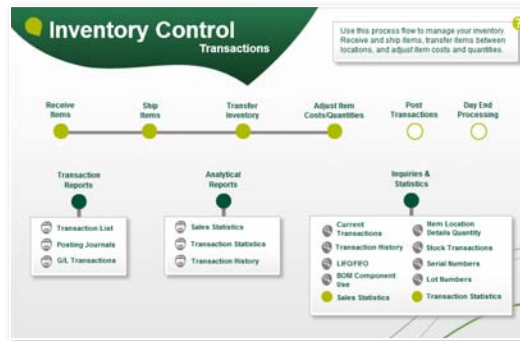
Inventory Control
Transactions

Use this process flow to manage your inventory. Receive and ship items, transfer items between locations, and adjust item costs and quantities.

Receive Items

Ship Items

Transfer Inventory

Adjust Item Costs/Quantities

Post Transactions

Day End Processing

Transaction Reports

Transaction List
Posting Journals
G/L Transactions

Analytical Reports

Sales Statistics
Transaction Statistics
Transaction History

Inquiries & Statistics

Current Transactions
Transaction History
LIFO/FIFO
BOM Component Use
Sales Statistics
Item Location Details Quantity
Stock Transactions
Serial Numbers
Lot Numbers
Transaction Statistics